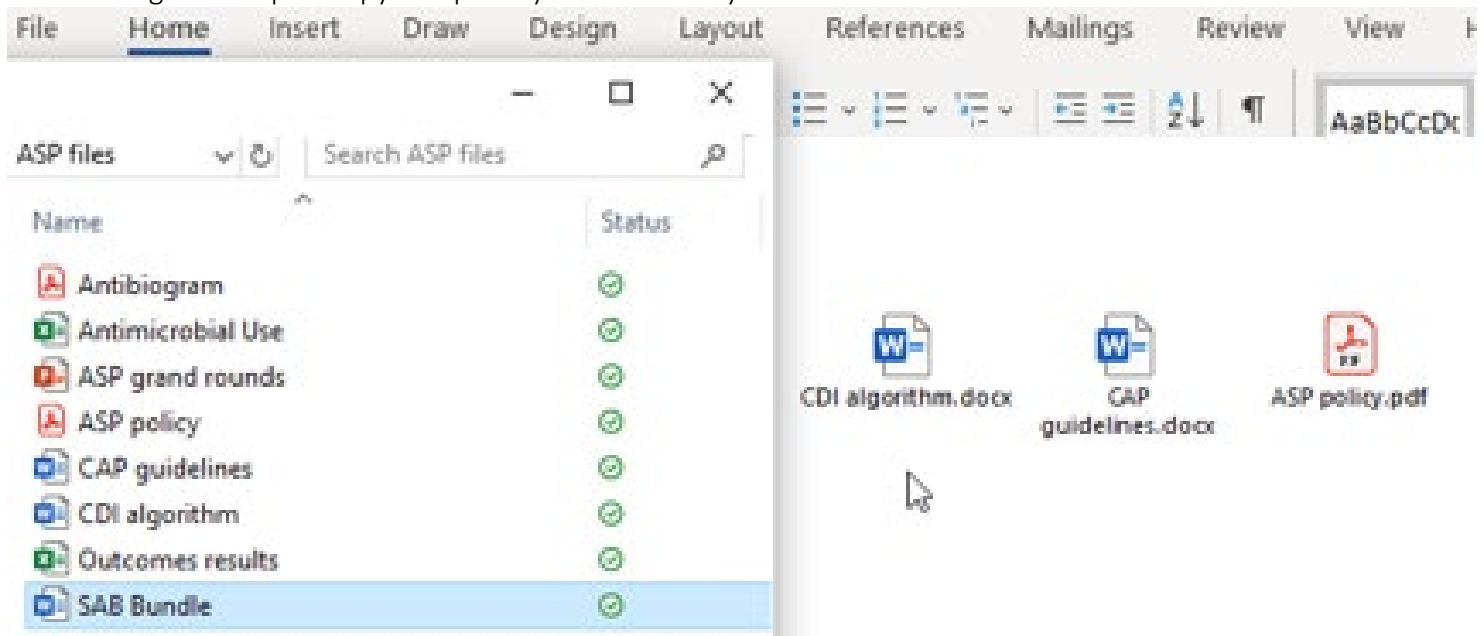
File Home Insert Draw Design Layout References Mailings Review View

ASP files

Search ASP files

Name

Status

Antibiogram

Antimicrobial Use

ASP grand rounds

ASP policy

CAP guidelines

CDI algorithm

Outcomes results

SAB Bundle

AaBbCcDc

CDI algorithm.docx

CAP guidelines.docx

ASP policy.pdf